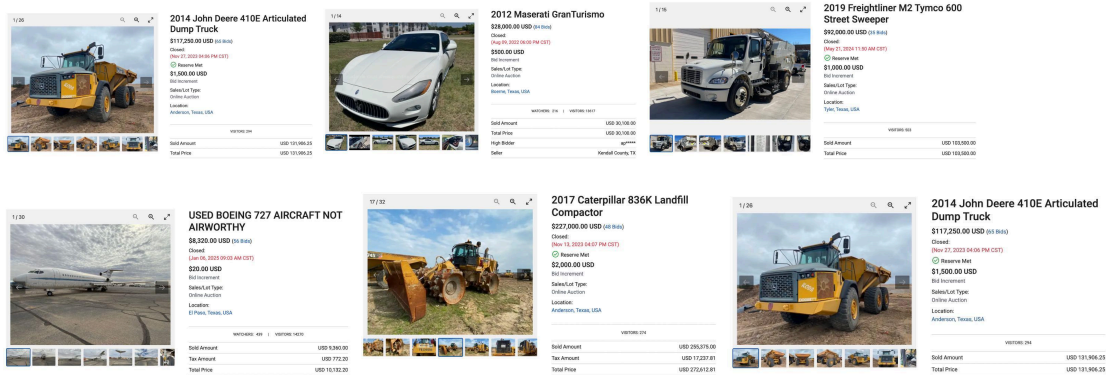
1 / 20

2014 John Deere 410E Articulated Dump Truck

$117,250.00 USD (65 Bids)

Closed:
(Nov 27, 2023 04:06 PM CST)

Reserve Met

$1,500.00 USD
Bid Increment

Sales/Lot Type:
Online Auction

Location:
Anderson, Texas, USA

VISITORS: 294

| Sold Amount | USD 131,906.25 |
|---|---|
| Total Price | USD 131,906.25 |

1 / 14

2012 Maserati GranTurismo

$28,000.00 USD (84 Bids)

Closed:
(Aug 09, 2022 06:00 PM CST)

$500.00 USD
Bid Increment

Sales/Lot Type:
Online Auction

Location:
Boerne, Texas, USA

WATCHERS: 276 | VISITORS: 13017

| Sold Amount | USD 30,100.00 |
|---|---|
| Total Price | USD 30,100.00 |
| High Bidder | sc***** |
| Seller | Kendall County, TX |

1 / 16

2019 Freightliner M2 Tymco 600 Street Sweeper

$92,000.00 USD (25 Bids)

Closed:
(May 21, 2024 11:50 AM CST)

Reserve Met

$1,000.00 USD
Bid Increment

Sales/Lot Type:
Online Auction

Location:
Tyler, Texas, USA

VISITORS: 553

| Sold Amount | USD 103,500.00 |
|---|---|
| Total Price | USD 103,500.00 |

1 / 30

USED BOEING 727 AIRCRAFT NOT AIRWORTHY

$8,320.00 USD (56 Bids)

Closed:
(Jan 06, 2025 09:03 AM CST)

$20.00 USD
Bid Increment

Sales/Lot Type:
Online Auction

Location:
El Paso, Texas, USA

WATCHERS: 439 | VISITORS: 14570

| Sold Amount | USD 9,360.00 |
|---|---|
| Tax Amount | USD 772.20 |
| Total Price | USD 10,132.20 |

17 / 32

2017 Caterpillar 836K Landfill Compactor

$227,000.00 USD (48 Bids)

Closed:
(Nov 13, 2023 04:07 PM CST)

Reserve Met

$2,000.00 USD
Bid Increment

Sales/Lot Type:
Online Auction

Location:
Anderson, Texas, USA

VISITORS: 274

| Sold Amount | USD 255,375.00 |
|---|---|
| Tax Amount | USD 17,237.81 |
| Total Price | USD 272,612.81 |

1 / 26

2014 John Deere 410E Articulated Dump Truck

$117,250.00 USD (65 Bids)

Closed:
(Nov 27, 2023 04:06 PM CST)

Reserve Met

$1,500.00 USD
Bid Increment

Sales/Lot Type:
Online Auction

Location:
Anderson, Texas, USA

VISITORS: 294

| Sold Amount | USD 131,906.25 |
|---|---|
| Total Price | USD 131,906.25 |